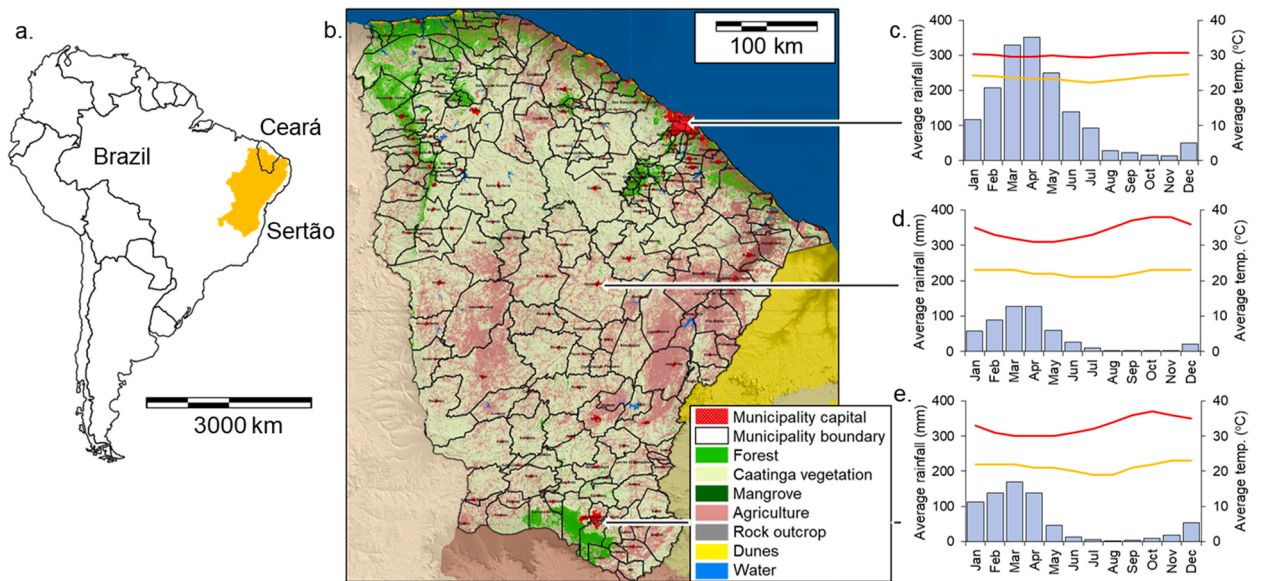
a.

Ceará

Brazil

Sertão

3000 km

b.

100 km

Municipality capital
Municipality boundary
Forest
Caatinga vegetation
Mangrove
Agriculture
Rock outcrop
Dunes
Water

c.

Average rainfall (mm)
400
300
200
100
0
Jan Feb Mar Apr May Jun Jul Aug Sep Oct Nov Dec
Average temp. (°C)
40
30
20
10
0

d.

Average rainfall (mm)
400
300
200
100
0
Jan Feb Mar Apr May Jun Jul Aug Sep Oct Nov Dec
Average temp. (°C)
40
30
20
10
0

e.

Average rainfall (mm)
400
300
200
100
0
Jan Feb Mar Apr May Jun Jul Aug Sep Oct Nov Dec
Average temp. (°C)
40
30
20
10
0